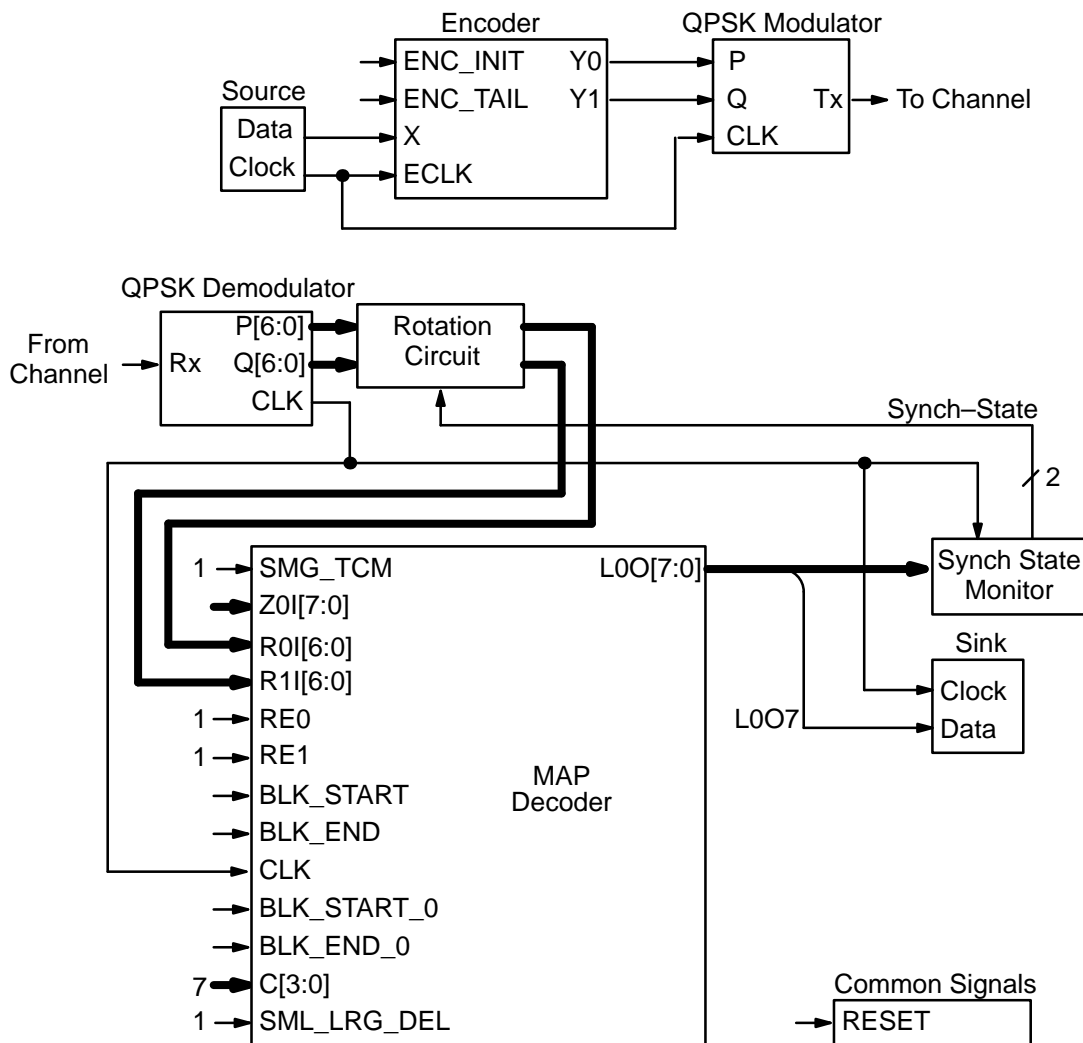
Encoder
QPSK Modulator
Source
Data
Clock
ENC_INIT
ENC_TAIL
X
ECLK
Y0
Y1
P
Q
CLK
Tx
To Channel

QPSK Demodulator
From Channel
Rx
P[6:0]
Q[6:0]
CLK
Rotation Circuit
Synch–State
2
Synch State Monitor
Sink
Clock
Data
L0O7

1
SMG_TCM
Z0I[7:0]
R0I[6:0]
R1I[6:0]
1
RE0
1
RE1
BLK_START
BLK_END
CLK
BLK_START_0
BLK_END_0
7
C[3:0]
1
SML_LRG_DEL
L0O[7:0]
MAP Decoder

Common Signals
RESET